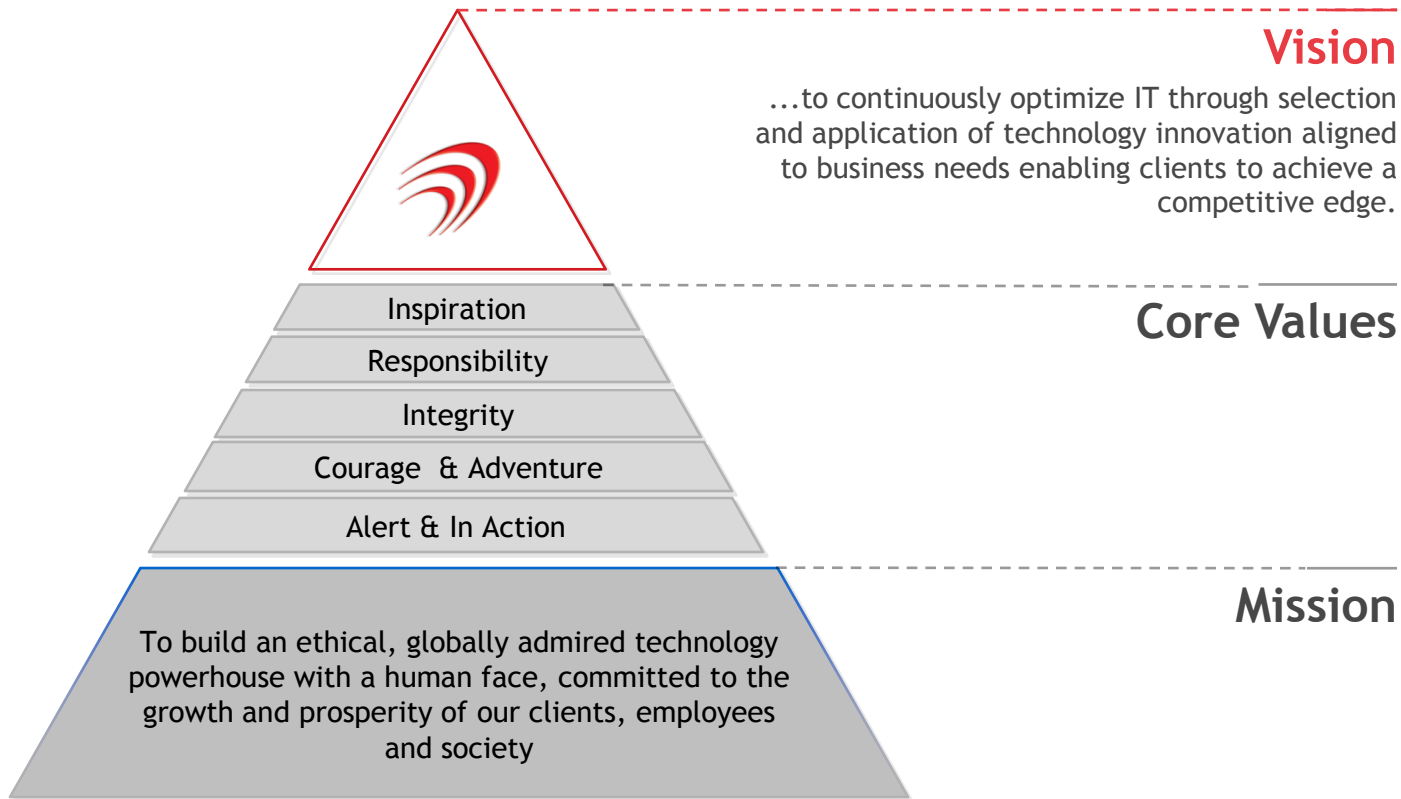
Vision

...to continuously optimize IT through selection and application of technology innovation aligned to business needs enabling clients to achieve a competitive edge.

Inspiration
Responsibility
Integrity
Courage & Adventure
Alert & In Action

Core Values

Mission

To build an ethical, globally admired technology powerhouse with a human face, committed to the growth and prosperity of our clients, employees and society